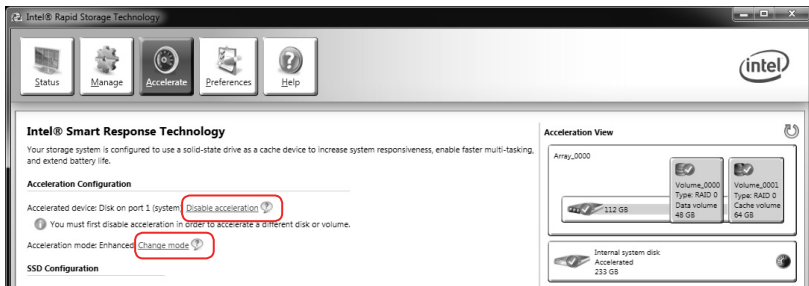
Intel® Rapid Storage Technology

Status
Manage
Accelerate
Preferences
Help

intel

Intel® Smart Response Technology

Your storage system is configured to use a solid-state drive as a cache device to increase system responsiveness, enable faster multi-tasking, and extend battery life.

Acceleration Configuration

Accelerated device: Disk on port 1 (system) Disable acceleration

You must first disable acceleration in order to accelerate a different disk or volume.

Acceleration mode: Enhanced Change mode

SSD Configuration

Acceleration View

Array_0000

112 GB

Volume_0000
Type: RAID 0
Data volume
48 GB

Volume_0001
Type: RAID 0
Cache volume
64 GB

Internal system disk
Accelerated
233 GB